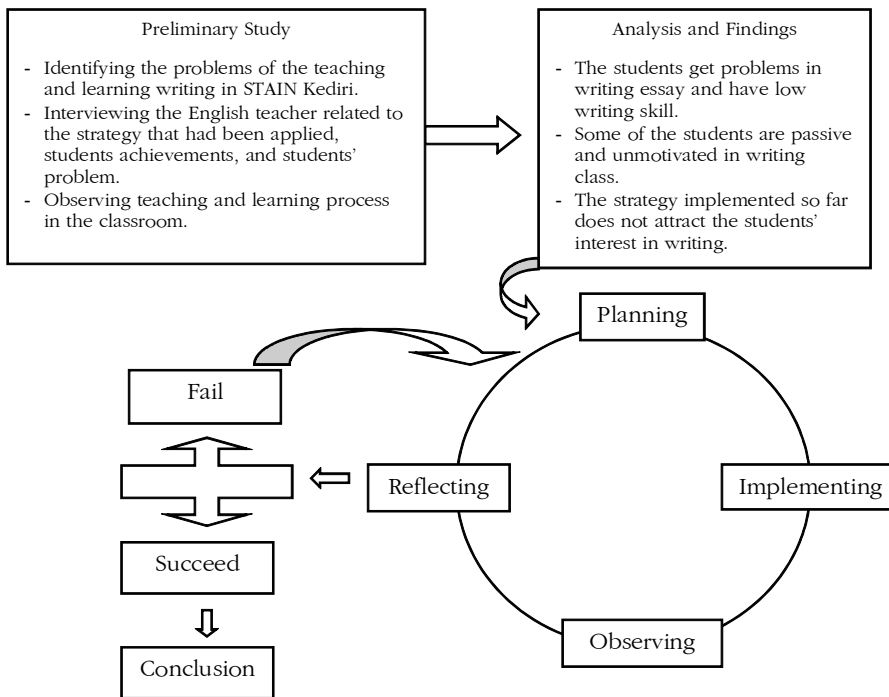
Preliminary Study

- Identifying the problems of the teaching and learning writing in STAIN Kediri.
- Interviewing the English teacher related to the strategy that had been applied, students achievements, and students' problem.
- Observing teaching and learning process in the classroom.

Analysis and Findings

- The students get problems in writing essay and have low writing skill.
- Some of the students are passive and unmotivated in writing class.
- The strategy implemented so far does not attract the students' interest in writing.

Planning

Fail

Reflecting

Implementing

Succeed

Observing

Conclusion